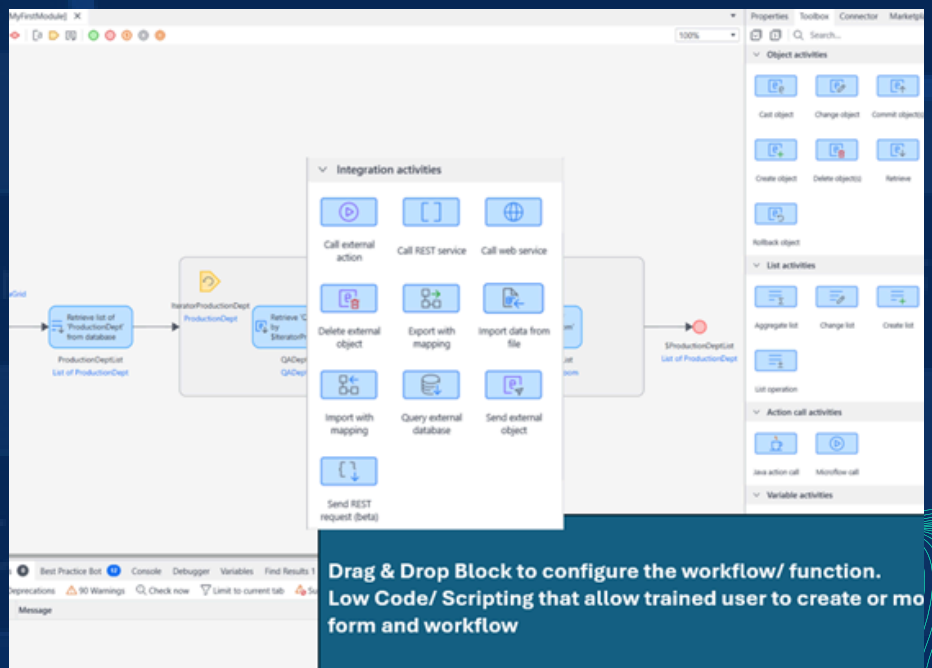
MyFirstModule] ×

100%

Properties Toolbox Connector Marketpl

Search...

Object activities

Cast object

Change object

Commit object(s)

Create object

Delete object(s)

Retrieve

Rollback object

List activities

Aggregate list

Change list

Create list

List operation

Action call activities

Java action call

Microflow call

Variable activities

Integration activities

Call external action

Call REST service

Call web service

Delete external object

Export with mapping

Import data from file

Import with mapping

Query external database

Send external object

Send REST request (beta)

aGrid

Retrieve list of 'ProductionDept' from database

ProductionDeptList

List of ProductionDept

IteratorProductionDept

ProductionDept

Retrieve 'Q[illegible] by $IteratorPr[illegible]

QADept

QADept

$ProductionDeptList

List of ProductionDept

Best Practice Bot 12 Console Debugger Variables Find Results 1

Deprecations 90 Warnings Check now Limit to current tab

Message

Drag & Drop Block to configure the workflow/ function.
Low Code/ Scripting that allow trained user to create or mo form and workflow